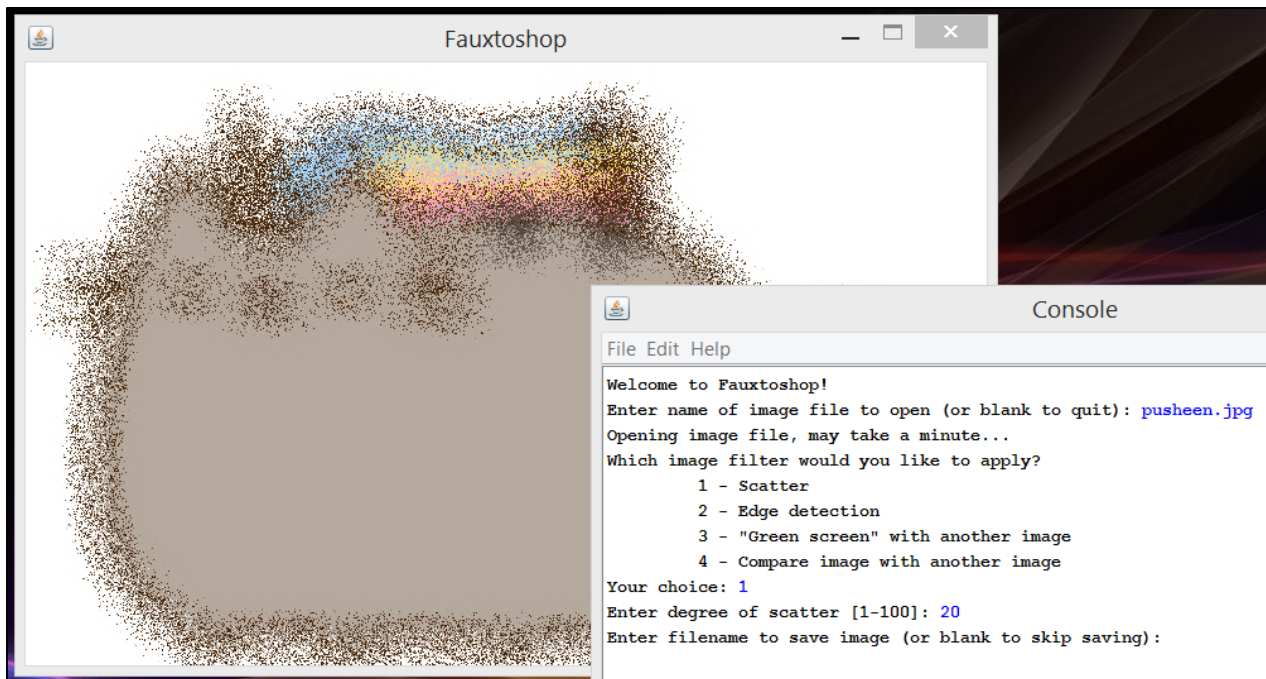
Fauxtoshop

Console

File Edit Help

Welcome to Fauxtoshop!
Enter name of image file to open (or blank to quit): pusheen.jpg
Opening image file, may take a minute...
Which image filter would you like to apply?
1 - Scatter
2 - Edge detection
3 - "Green screen" with another image
4 - Compare image with another image
Your choice: 1
Enter degree of scatter [1-100]: 20
Enter filename to save image (or blank to skip saving):